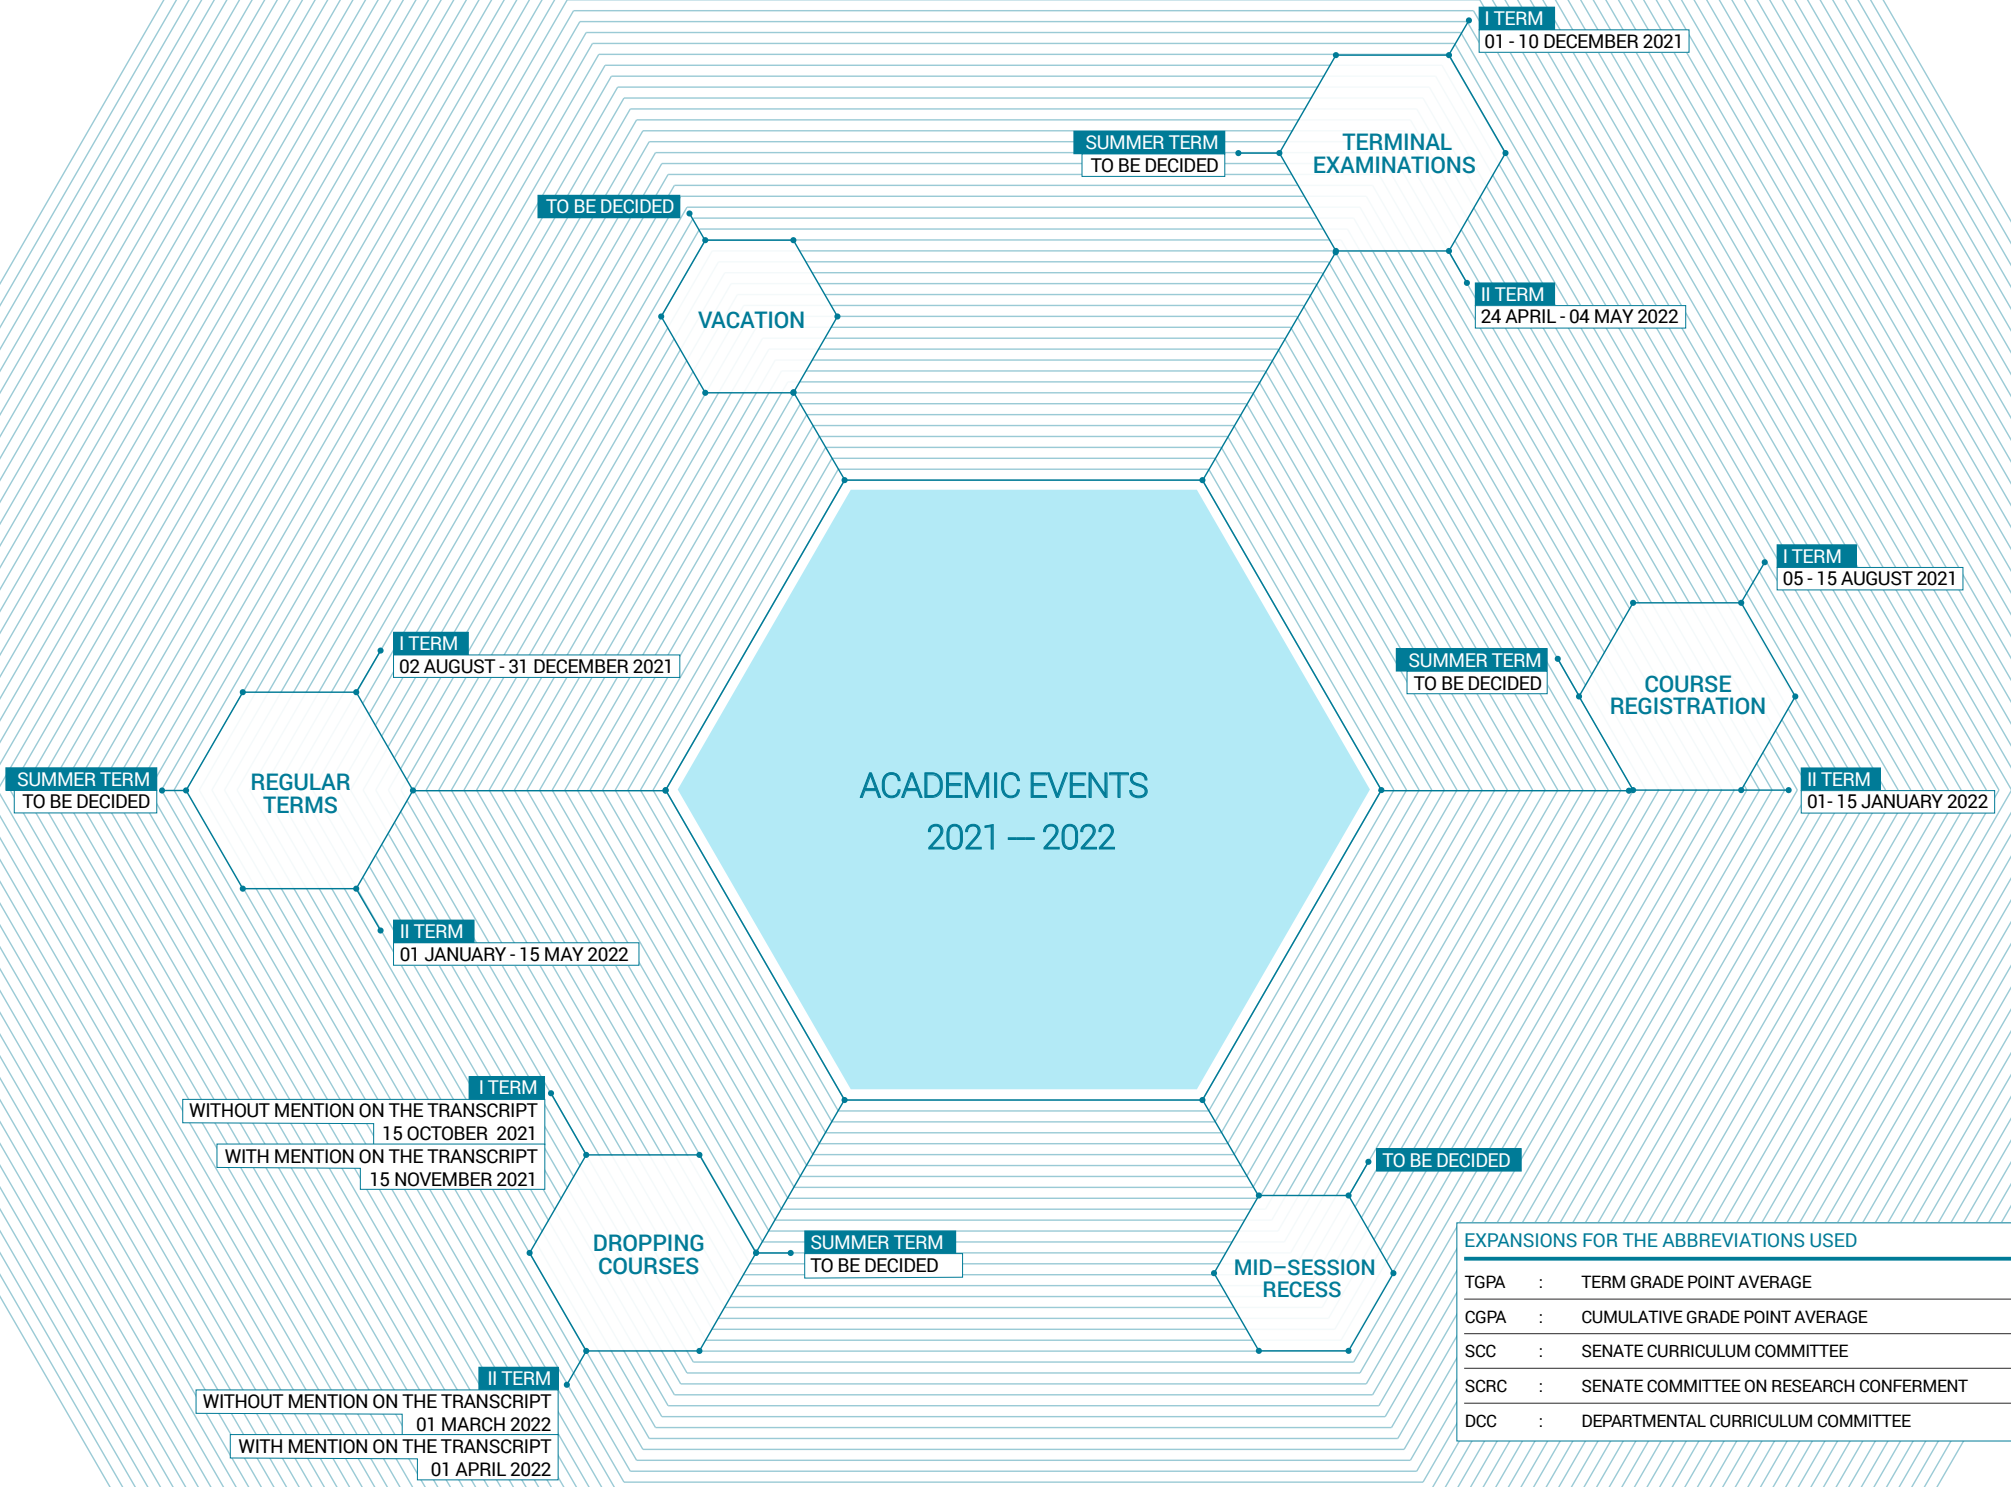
I TERM
01 - 10 DECEMBER 2021

SUMMER TERM
TO BE DECIDED

TERMINAL EXAMINATIONS

II TERM
24 APRIL - 04 MAY 2022

TO BE DECIDED

VACATION

ACADEMIC EVENTS
2021 — 2022

I TERM
05 - 15 AUGUST 2021

SUMMER TERM
TO BE DECIDED

COURSE REGISTRATION

II TERM
01- 15 JANUARY 2022

I TERM
02 AUGUST - 31 DECEMBER 2021

SUMMER TERM
TO BE DECIDED

REGULAR TERMS

II TERM
01 JANUARY - 15 MAY 2022

I TERM
WITHOUT MENTION ON THE TRANSCRIPT
15 OCTOBER 2021
WITH MENTION ON THE TRANSCRIPT
15 NOVEMBER 2021

DROPPING COURSES

SUMMER TERM
TO BE DECIDED

II TERM
WITHOUT MENTION ON THE TRANSCRIPT
01 MARCH 2022
WITH MENTION ON THE TRANSCRIPT
01 APRIL 2022

TO BE DECIDED

MID–SESSION RECESS

EXPANSIONS FOR THE ABBREVIATIONS USED

| | | |
|---|---|---|
| TGPA | : | TERM GRADE POINT AVERAGE |
| CGPA | : | CUMULATIVE GRADE POINT AVERAGE |
| SCC | : | SENATE CURRICULUM COMMITTEE |
| SCRC | : | SENATE COMMITTEE ON RESEARCH CONFERMENT |
| DCC | : | DEPARTMENTAL CURRICULUM COMMITTEE |